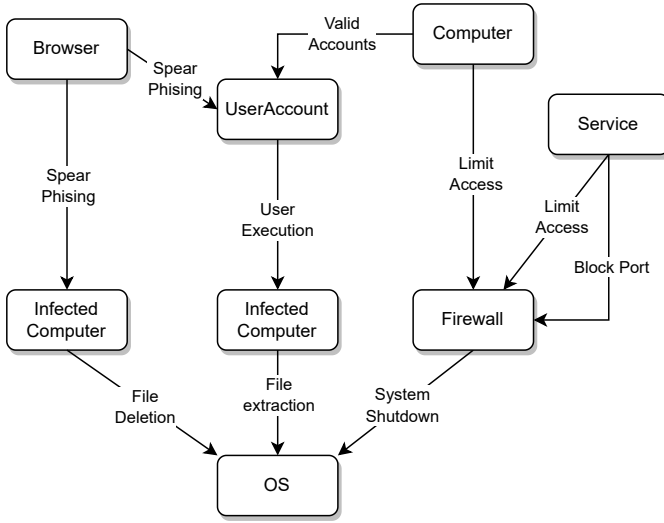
Browser

Spear Phising

Valid Accounts

Computer

UserAccount

Service

Spear Phising

User Execution

Limit Access

Limit Access

Block Port

Infected Computer

Infected Computer

Firewall

File Deletion

File extraction

System Shutdown

OS